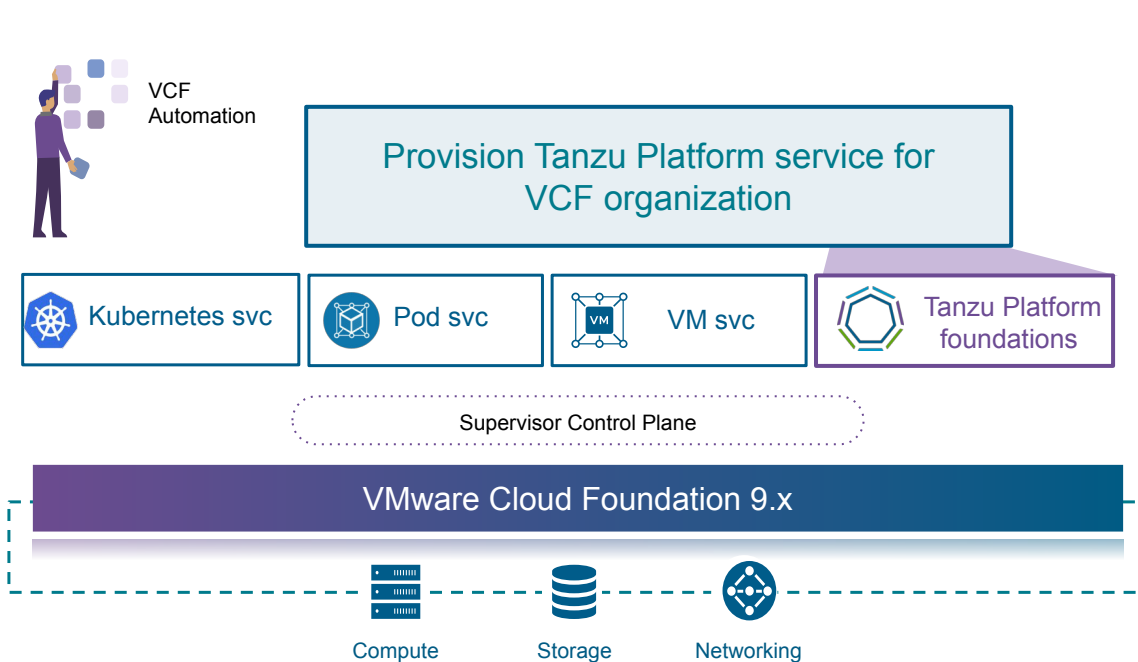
VCF Automation

Provision Tanzu Platform service for VCF organization

Kubernetes svc

Pod svc

VM

VM svc

Tanzu Platform foundations

Supervisor Control Plane

VMware Cloud Foundation 9.x

Compute

Storage

Networking